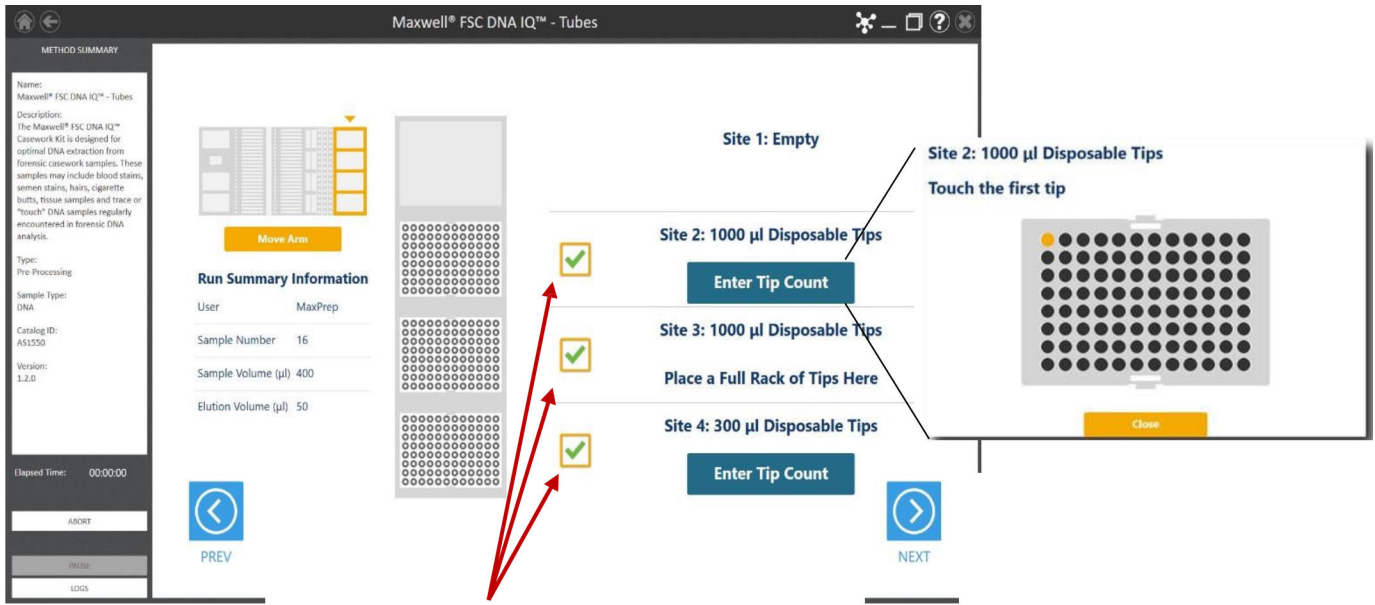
Maxwell® FSC DNA IQ™ - Tubes

METHOD SUMMARY

Name:
Maxwell® FSC DNA IQ™ - Tubes

Description:
The Maxwell® FSC DNA IQ™ Casework Kit is designed for optimal DNA extraction from forensic casework samples. These samples may include blood stains, semen stains, hairs, cigarette butts, tissue samples and trace or "touch" DNA samples regularly encountered in forensic DNA analysis.

Type:
Pre-Processing

Sample Type:
DNA

Catalog ID:
AS1550

Version:
1.2.0

Elapsed Time: 00:00:00

ABORT

PAUSE

LOGS

Move Arm

Run Summary Information

| User | MaxPrep |
|---|---|
| Sample Number | 16 |
| Sample Volume (µl) | 400 |
| Elution Volume (µl) | 50 |

Site 1: Empty

Site 2: 1000 µl Disposable Tips

Enter Tip Count

Site 3: 1000 µl Disposable Tips

Place a Full Rack of Tips Here

Site 4: 300 µl Disposable Tips

Enter Tip Count

PREV

NEXT

Site 2: 1000 µl Disposable Tips

Touch the first tip

Close